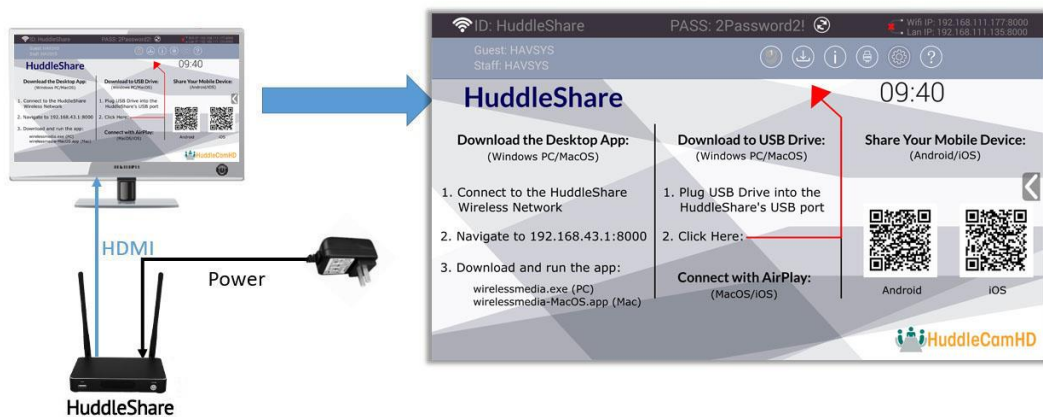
ID: HuddleShare PASS: 2Password2!

Wifi IP: 192.168.111.177:8000
Lan IP: 192.168.111.135:8000

Guest: HAVSYS
Staff: HAVSYS

HuddleShare

09:40

Download the Desktop App:
(Windows PC/MacOS)

1. Connect to the HuddleShare Wireless Network

2. Navigate to 192.168.43.1:8000

3. Download and run the app:
wirelessmedia.exe (PC)
wirelessmedia-MacOS.app (Mac)

Download to USB Drive:
(Windows PC/MacOS)

1. Plug USB Drive into the HuddleShare's USB port

2. Click Here:

Connect with AirPlay:
(MacOS/iOS)

Share Your Mobile Device:
(Android/iOS)

Android

iOS

HuddleCamHD

HDMI

Power

HuddleShare